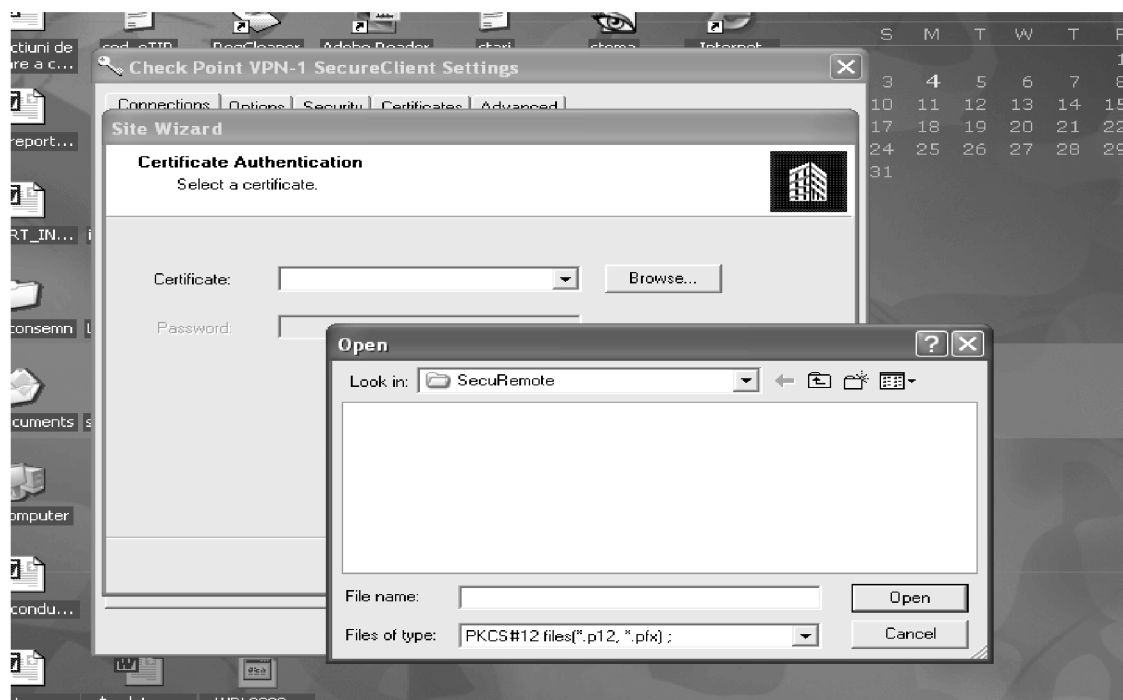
ctiuni de re a c...

report...

RT_IN...

consemn

cuments

mputer

condu...

cod_eTIP

RegCleaner

Adobe Reader

stari

stema

Internet

Check Point VPN-1 SecureClient Settings

Connections | Options | Security | Certificates | Advanced

Site Wizard

Certificate Authentication

Select a certificate.

Certificate:

Browse...

Password:

Open

Look in: SecuRemote

File name:

Open

Files of type: PKCS#12 files(*.p12, *.pfx) ;

Cancel

| S | M | T | W | T | F |
|---|---|---|---|---|---|
| | | | | | 1 |
| 3 | 4 | 5 | 6 | 7 | 8 |
| 10 | 11 | 12 | 13 | 14 | 15 |
| 17 | 18 | 19 | 20 | 21 | 22 |
| 24 | 25 | 26 | 27 | 28 | 29 |
| 31 | | | | | |